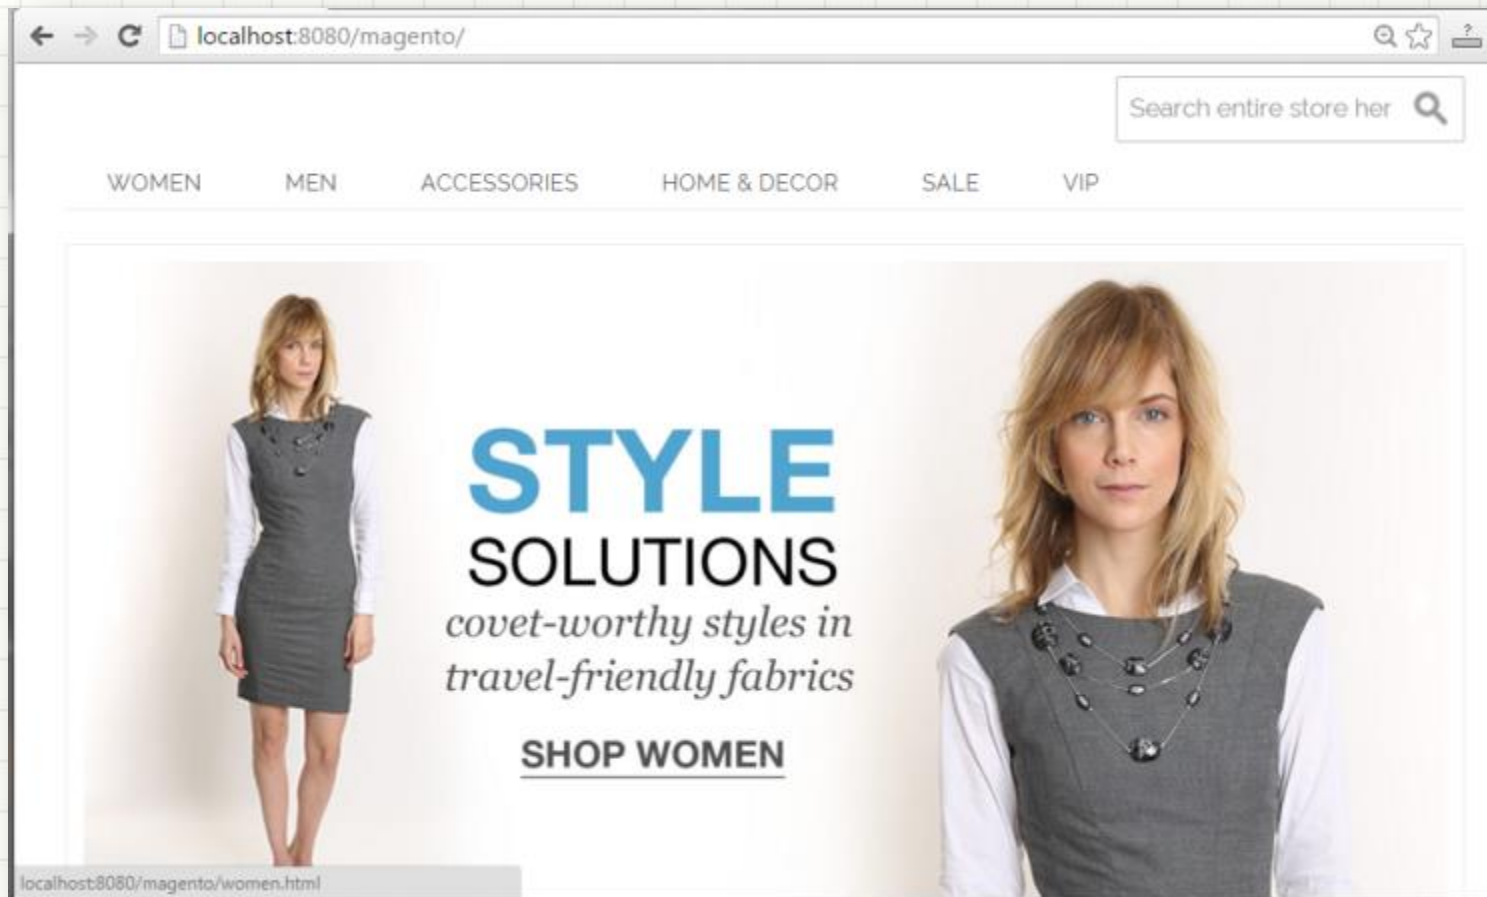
localhost:8080/magento/

Search entire store her

WOMEN MEN ACCESSORIES HOME & DECOR SALE VIP

STYLE

SOLUTIONS

covet-worthy styles in travel-friendly fabrics

SHOP WOMEN

localhost:8080/magento/women.html